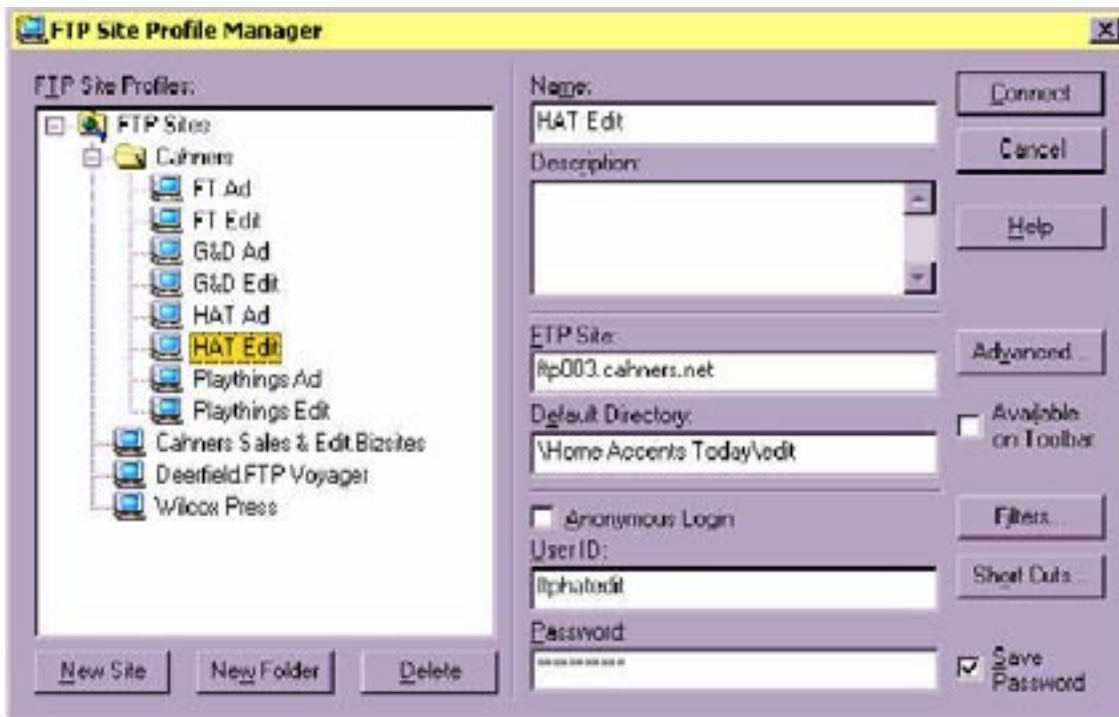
FTP Site Profile Manager

FTP Site Profiles:

FTP Sites
Cahners
FT Ad
FT Edit
G&D Ad
G&D Edit
HAT Ad
HAT Edit
Playthings Ad
Playthings Edit
Cahners Sales & Edit Bizsites
Deerfield FTP Voyager
Wilcox Press

New Site
New Folder
Delete

Name:
HAT Edit
Description:

FTP Site:
ftp003.cahners.net
Default Directory:
\Home Accents Today\edit

Anonymous Login
User ID:
ftphatedit
Password:
*********

Connect
Cancel
Help
Advanced...
Available on Toolbar
Filters...
Short Cuts...
Save Password